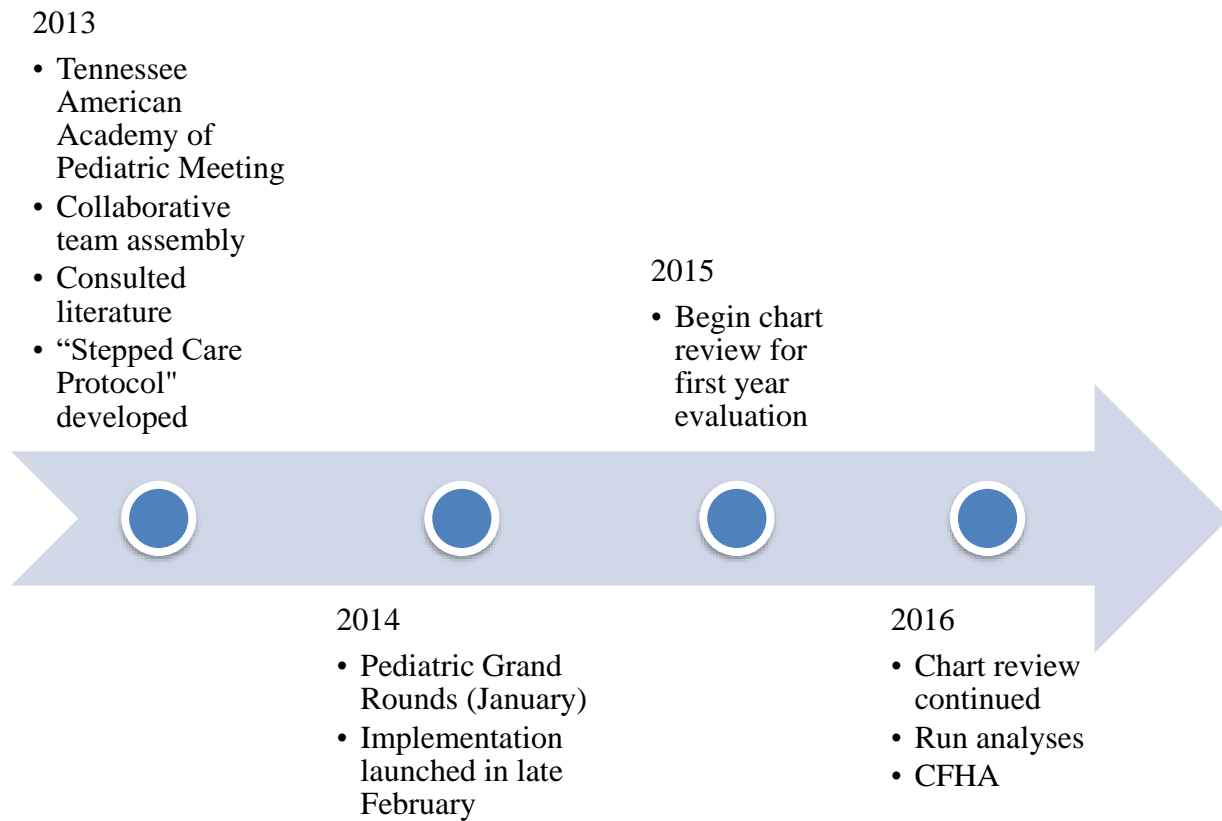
2013

- Tennessee American Academy of Pediatric Meeting
- Collaborative team assembly
- Consulted literature
- “Stepped Care Protocol" developed

2014

- Pediatric Grand Rounds (January)
- Implementation launched in late February

2015

- Begin chart review for first year evaluation

2016

- Chart review continued
- Run analyses
- CFHA